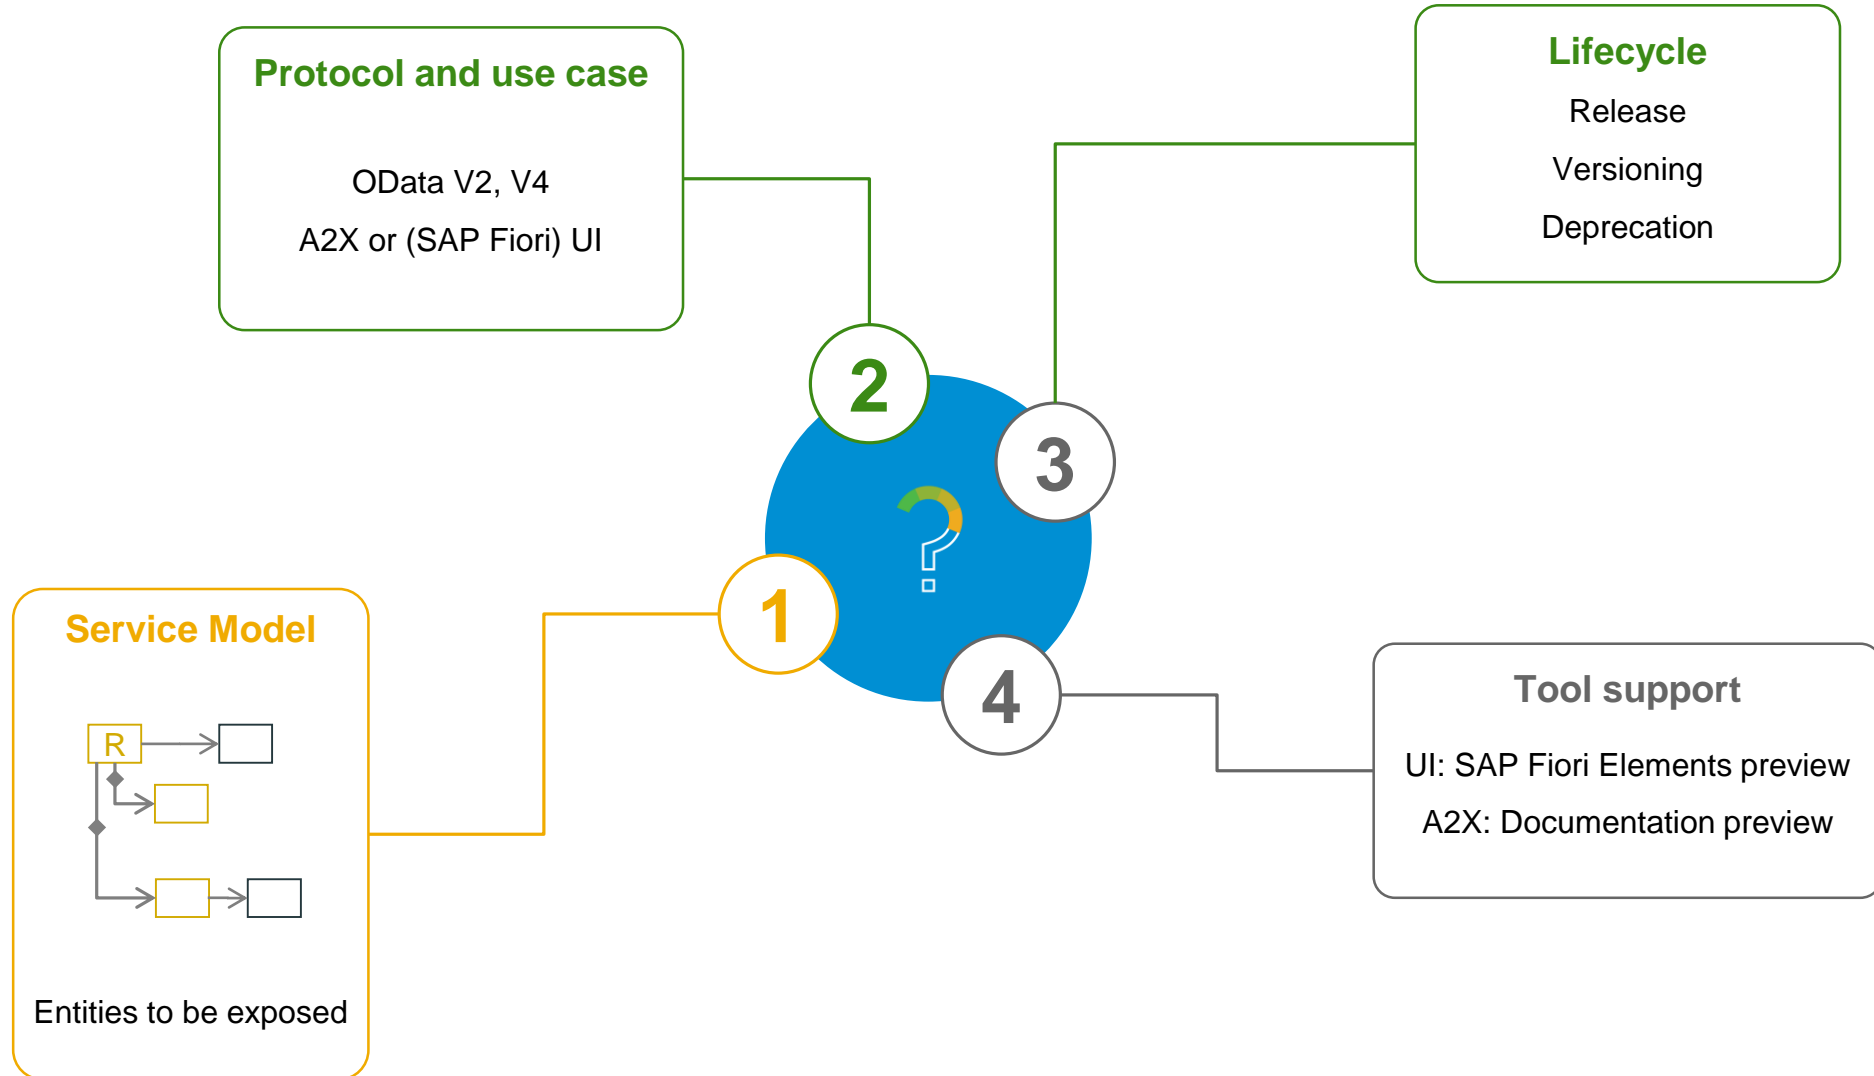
Protocol and use case

OData V2, V4

A2X or (SAP Fiori) UI

Lifecycle

Release

Versioning

Deprecation

2

3

1

4

Service Model

R

Entities to be exposed

Tool support

UI: SAP Fiori Elements preview

A2X: Documentation preview